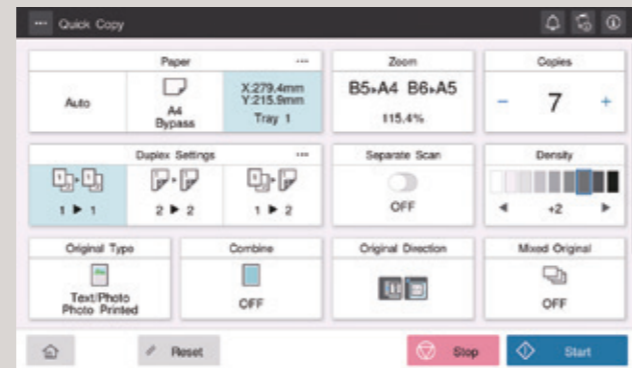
Quick Copy

Paper
Auto
A4 Bypass
X:279.4mm Y:215.9mm
Tray 1

Zoom
B5▸A4 B6▸A5
115.4%

Copies
−
7
+

Duplex Settings
1 ▶ 1
2 ▶ 2
1 ▶ 2

Separate Scan
OFF

Density
◀
+2
▶

Original Type
Text/Photo Photo Printed

Combine
OFF

Original Direction

Mixed Original
OFF

Reset
Stop
Start